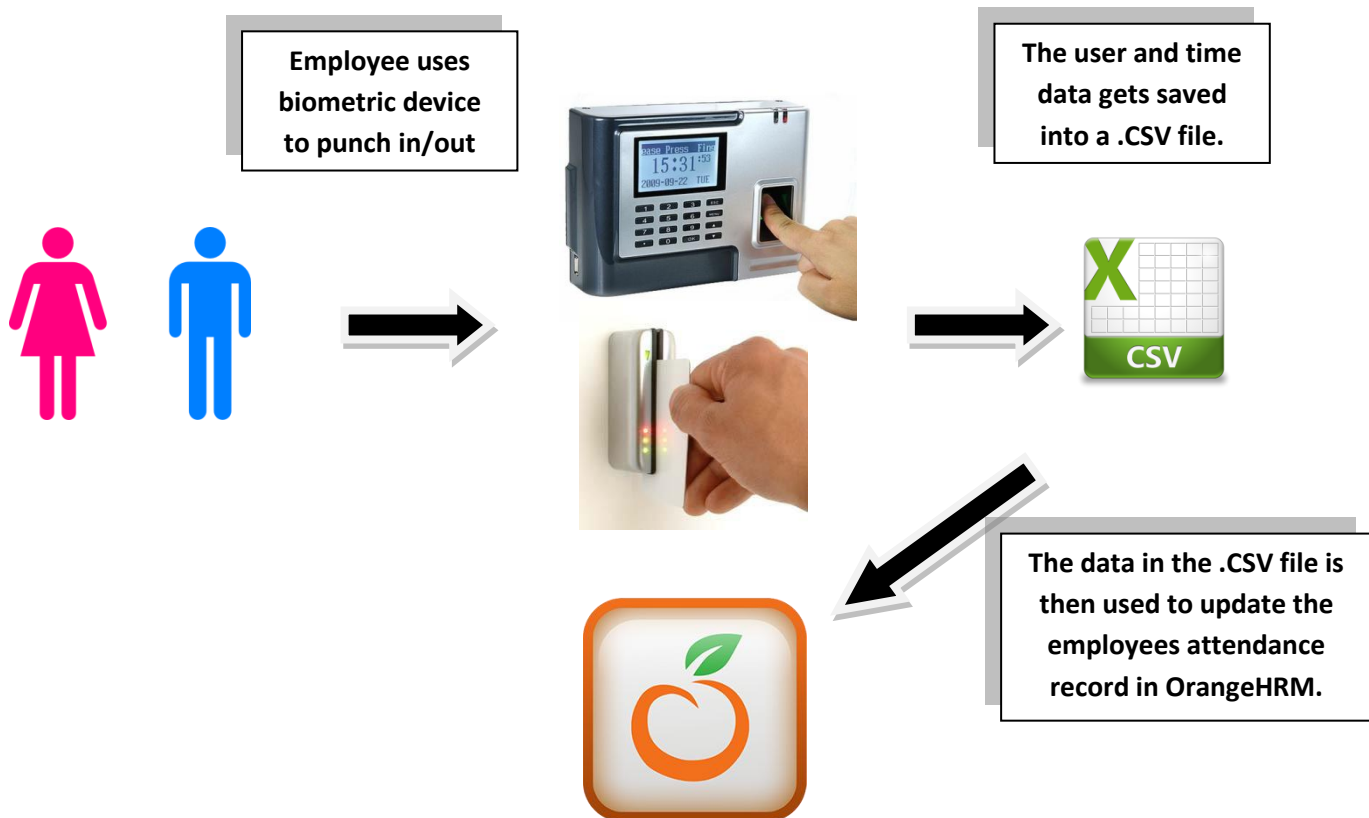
Employee uses biometric device to punch in/out

The user and time data gets saved into a .CSV file.

ease Press Fing
15:31:53
2009-09-22 TUE

CSV

The data in the .CSV file is then used to update the employees attendance record in OrangeHRM.